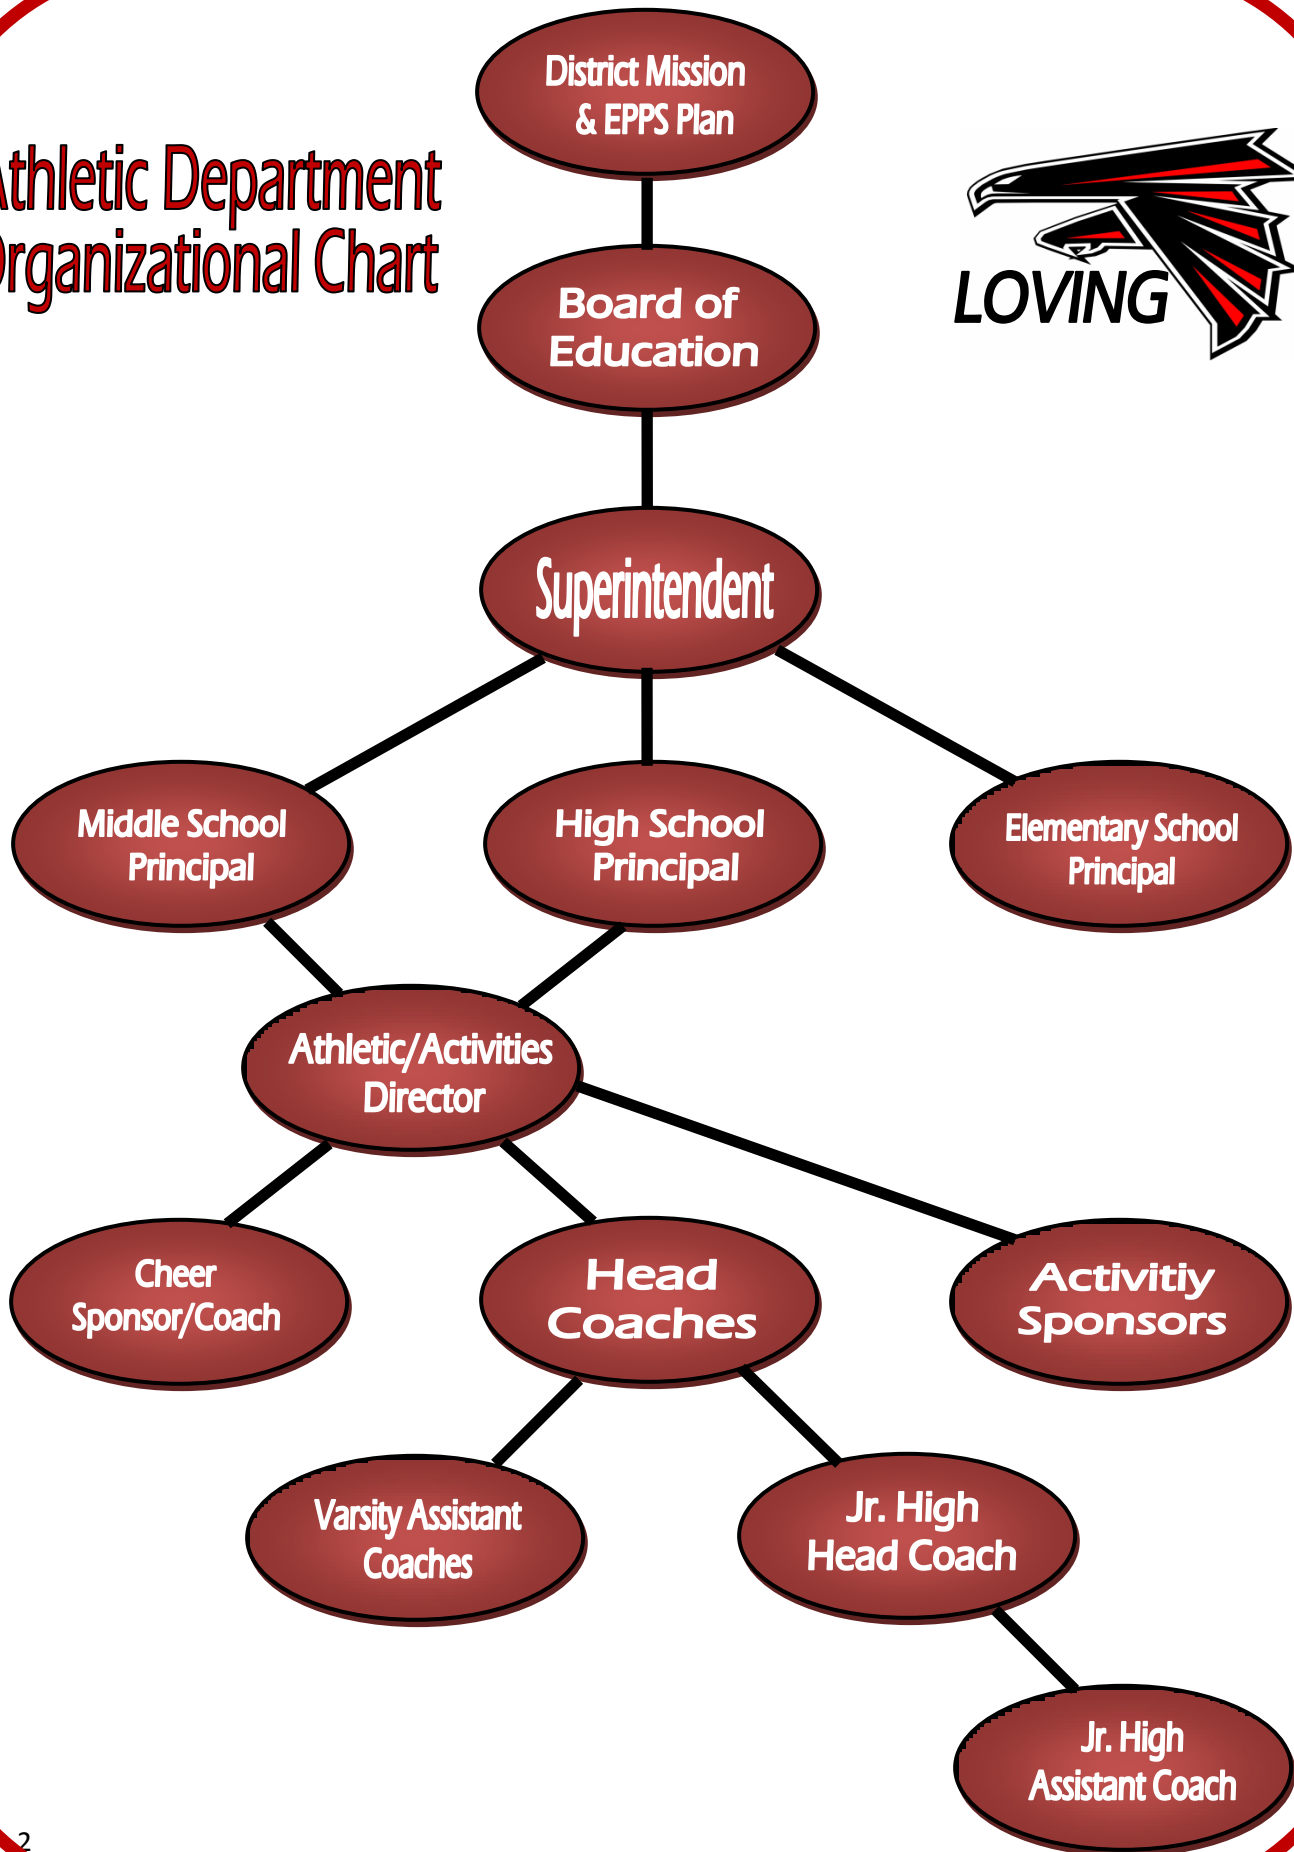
thletic Department
rganizational Chart

District Mission & EPPS Plan

LOVING

Board of Education

Superintendent

Middle School Principal

High School Principal

Elementary School Principal

Athletic/Activities Director

Cheer Sponsor/Coach

Head Coaches

Activitiy Sponsors

Varsity Assistant Coaches

Jr. High Head Coach

Jr. High Assistant Coach

2